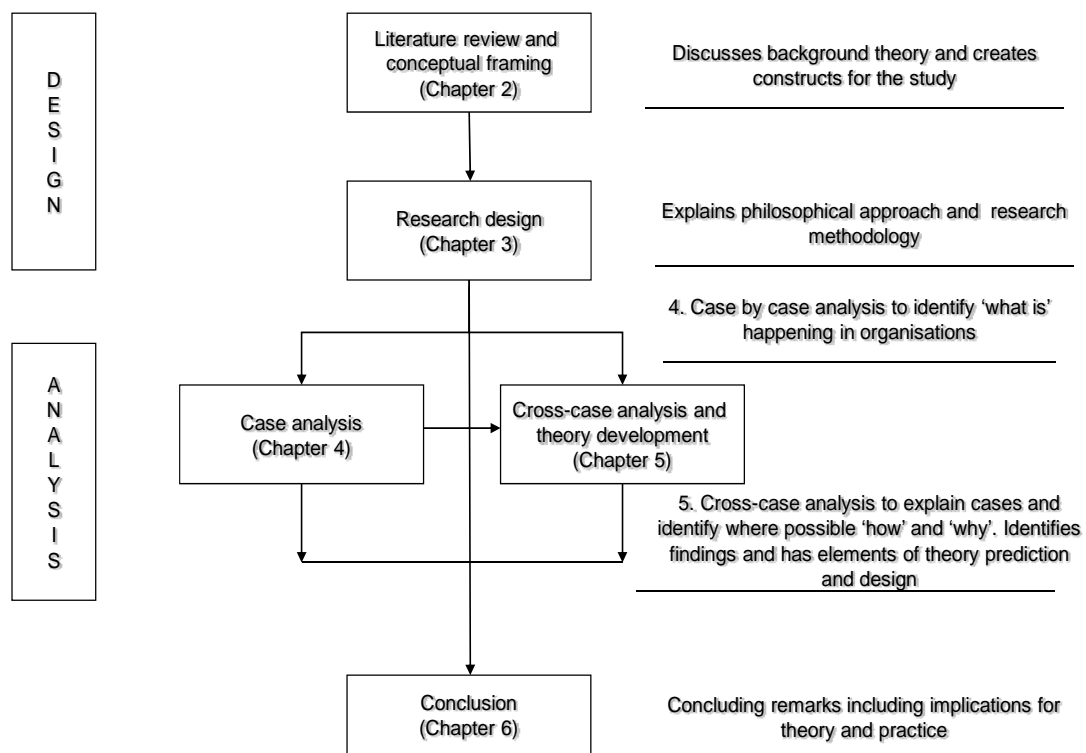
D
E
S
I
G
N

Literature review and conceptual framing (Chapter 2)

Discusses background theory and creates constructs for the study

Research design (Chapter 3)

Explains philosophical approach and research methodology

4. Case by case analysis to identify 'what is' happening in organisations

A
N
A
L
Y
S
I
S

Case analysis (Chapter 4)

Cross-case analysis and theory development (Chapter 5)

5. Cross-case analysis to explain cases and identify where possible 'how' and 'why'. Identifies findings and has elements of theory prediction and design

Conclusion (Chapter 6)

Concluding remarks including implications for theory and practice